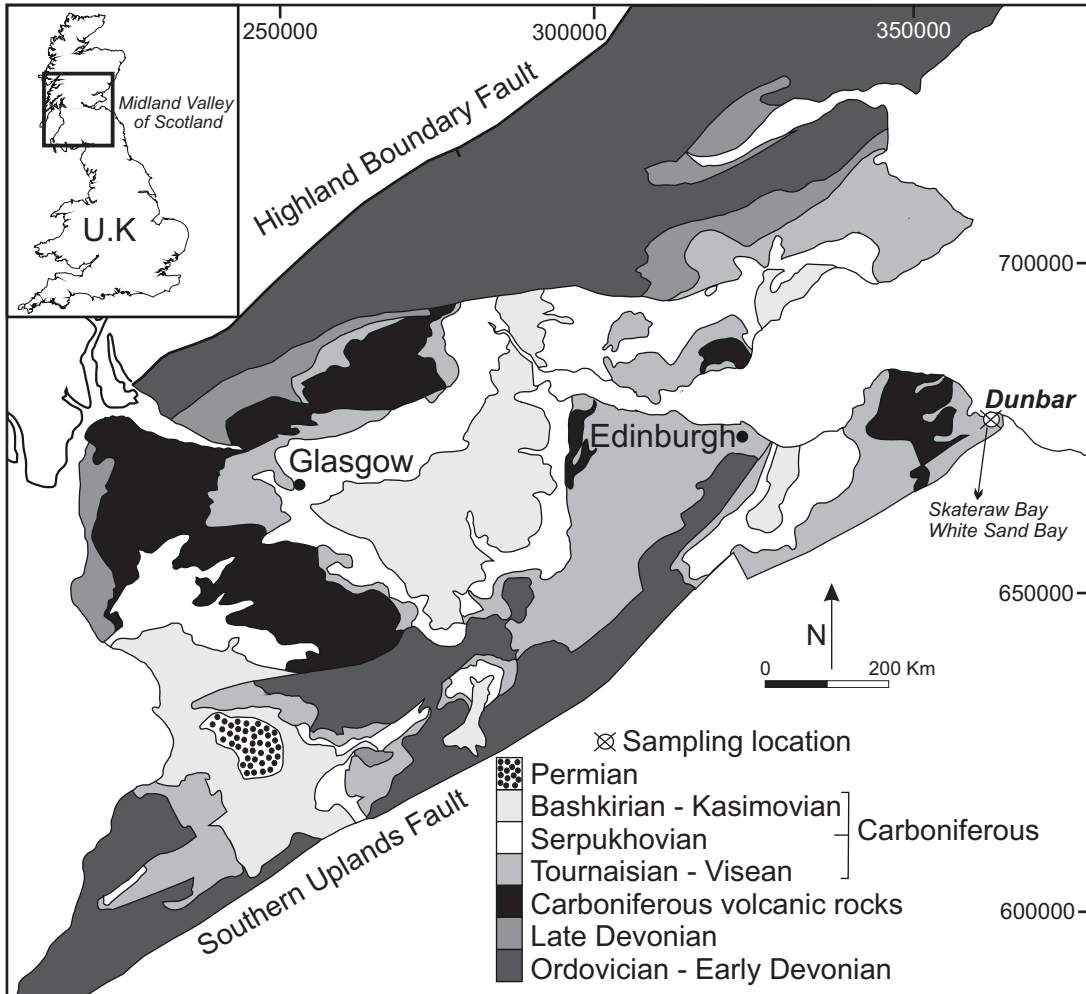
Midland Valley of Scotland

U.K

250000

300000

350000

Highland Boundary Fault

700000

650000

600000

Glasgow

Edinburgh

Dunbar

Skateraw Bay
White Sand Bay

N

0 200 Km

Southern Uplands Fault

⊠ Sampling location

Permian

Bashkirian - Kasimovian

Serpukhovian

Tournaisian - Visean

Carboniferous

Carboniferous volcanic rocks

Late Devonian

Ordovician - Early Devonian